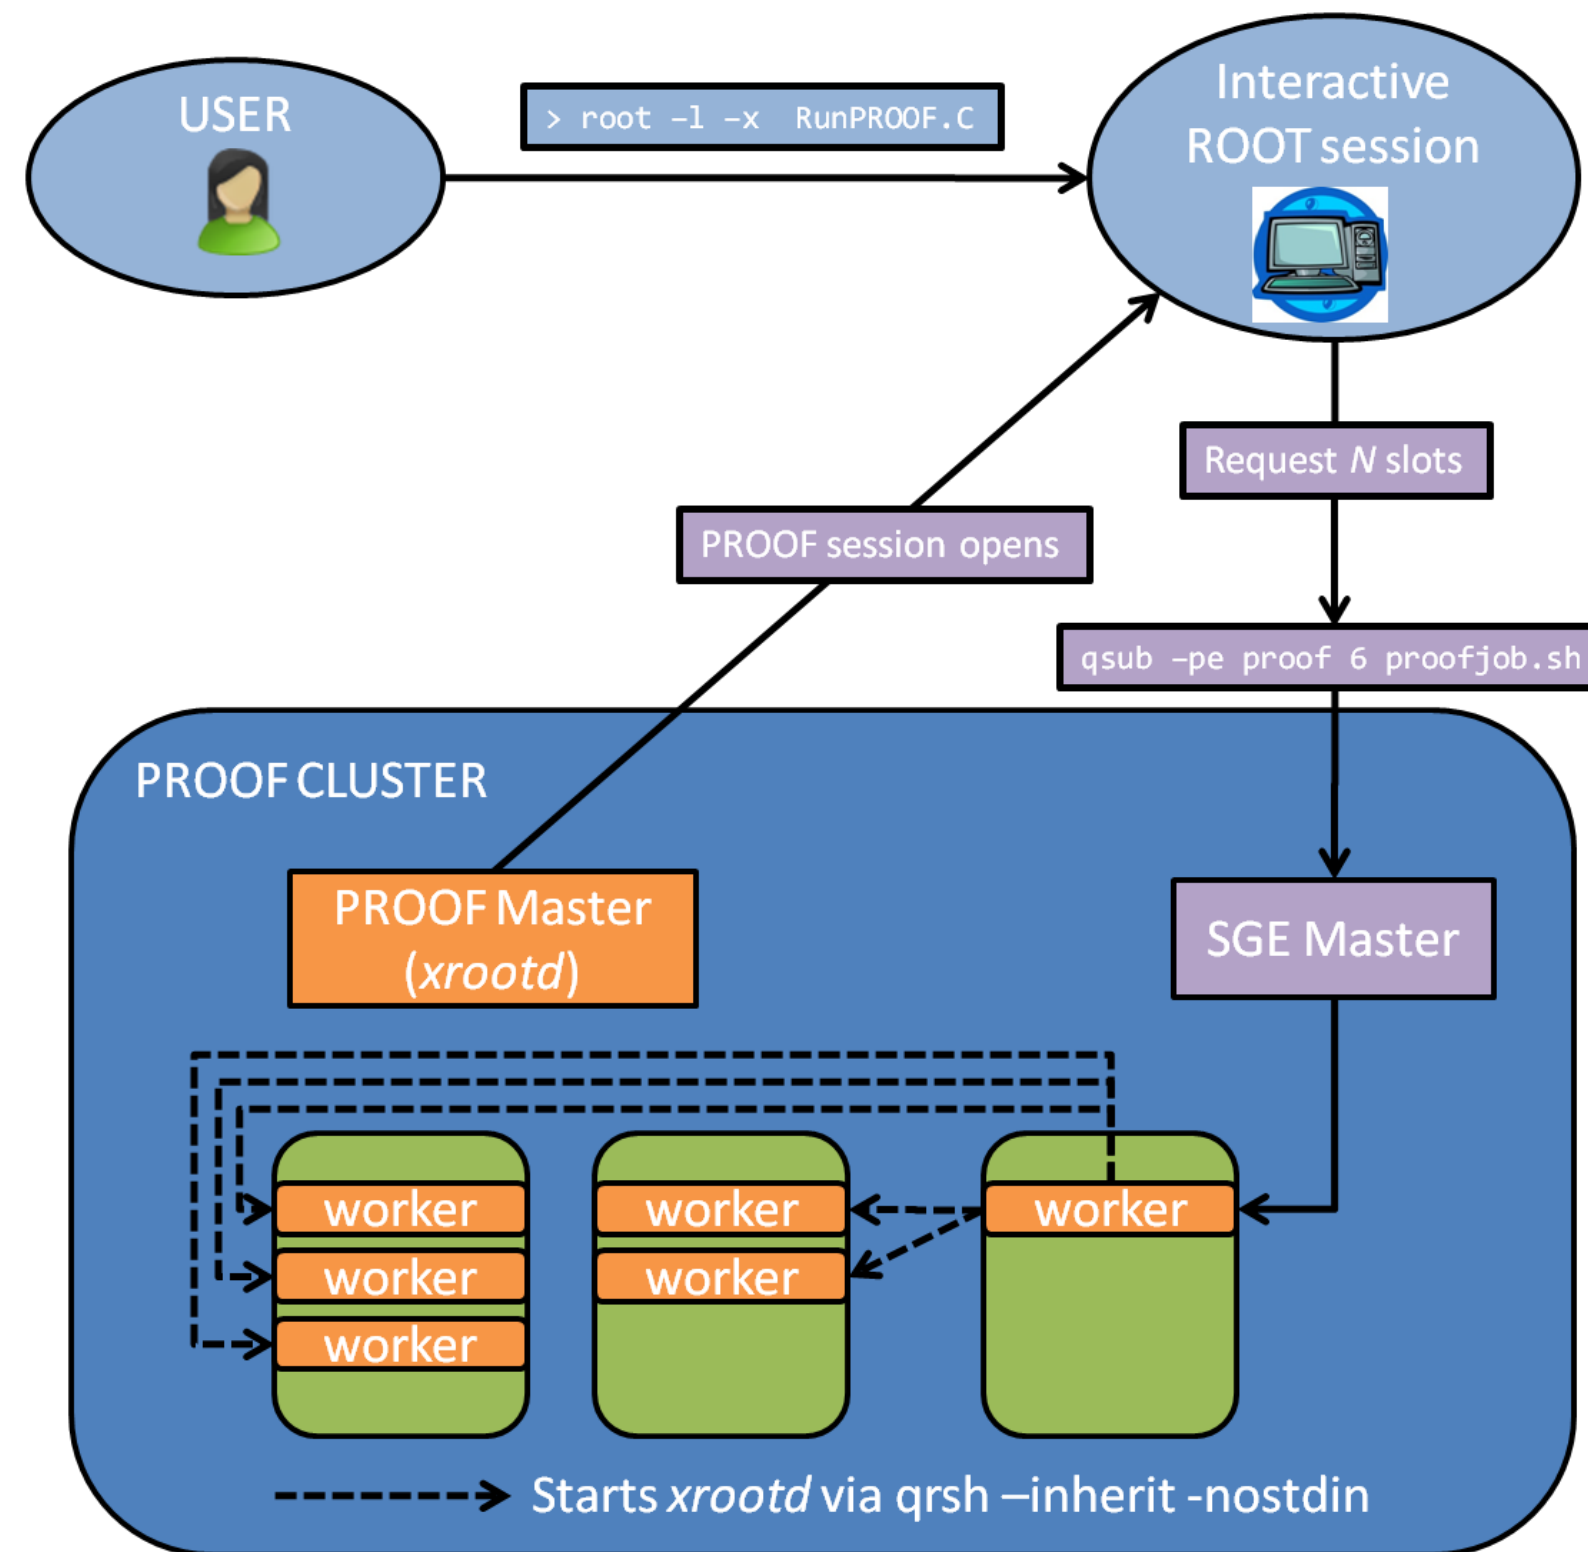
USER

> root -l -x RunPROOF.C

Interactive ROOT session

Request *N* slots

PROOF session opens

qsub -pe proof 6 proofjob.sh

PROOF CLUSTER

PROOF Master (*xrootd*)

SGE Master

worker
worker
worker

worker
worker

worker

Starts *xrootd* via qrsh –inherit -nostdin